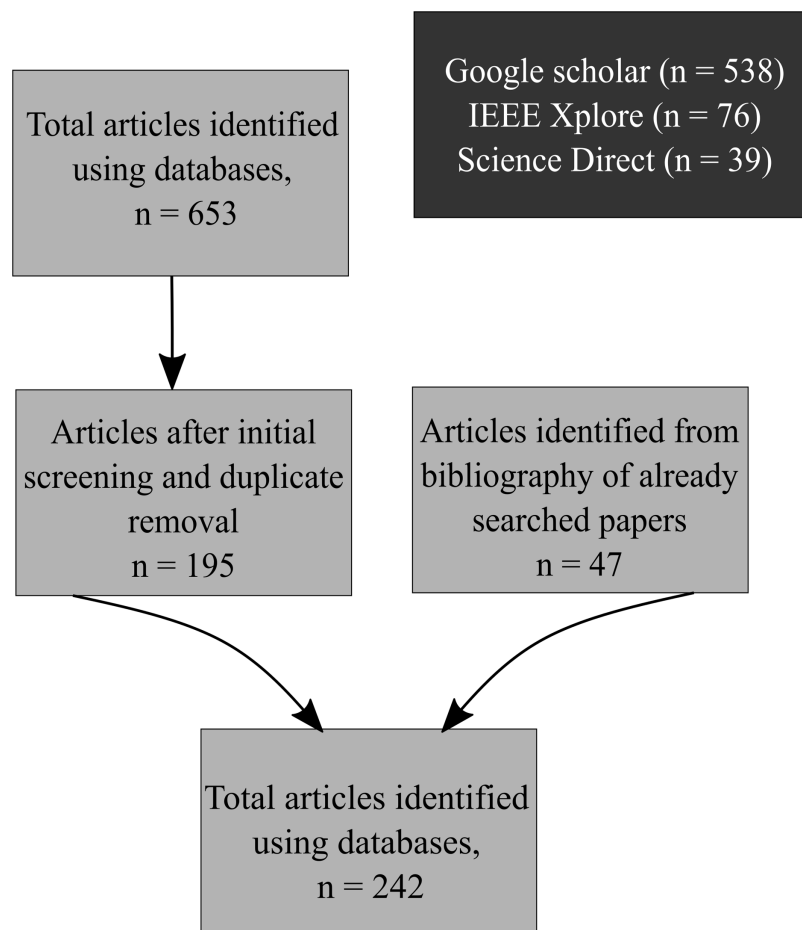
Total articles identified using databases, n = 653

Google scholar (n = 538)
IEEE Xplore (n = 76)
Science Direct (n = 39)

Articles after initial screening and duplicate removal
n = 195

Articles identified from bibliography of already searched papers
n = 47

Total articles identified using databases,
n = 242